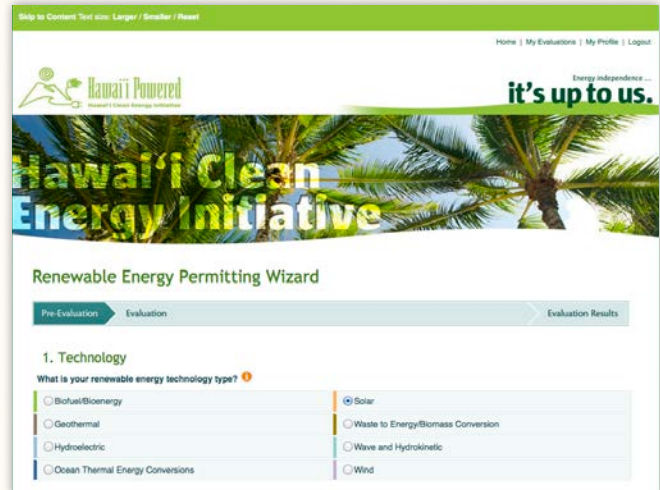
Skip to Content Text size: Larger / Smaller / Reset

Home | My Evaluations | My Profile | Logout

Hawai'i Powered
Hawai'i Clean Energy Initiative

Energy independence ...
it's up to us.

Hawai'i Clean Energy Initiative

Renewable Energy Permitting Wizard

Pre-Evaluation
Evaluation
Evaluation Results

1. Technology

What is your renewable energy technology type?

| | |
|---|---|
| Biofuel/Bioenergy | Solar |
| Geothermal | Waste to Energy/Biomass Conversion |
| Hydroelectric | Wave and Hydrokinetic |
| Ocean Thermal Energy Conversions | Wind |